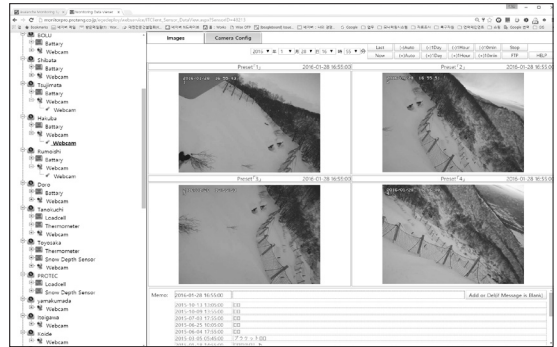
BOLU
Battery
Webcam
Shibata
Battery
Webcam
Tsujimata
Battery
Webcam
Webcam
Hakuba
Battery
Webcam
Webcam
Kumoishi
Battery
Webcam
Webcam
Doro
Battery
Webcam
Tenokuchi
Loadcell
Thermometer
Webcam
Toyosaka
Thermometer
Snow Depth Sensor
Webcam
PROTEC
Loadcell
Snow Depth Sensor
Yamakumada
Webcam
Itoigawa
Webcam
Koide
Webcam

Images
Camera Config

Last
Now
Stop
FTP
HELP

Preset 1
2016-01-28 16:55:00
Preset 2
2016-01-28 16:55:00
Preset 3
2016-01-28 16:55:00
Preset 4
2016-01-28 16:55:00

Memo:
2016-01-28 16:55:00
Add or Del(If Message is Blank)